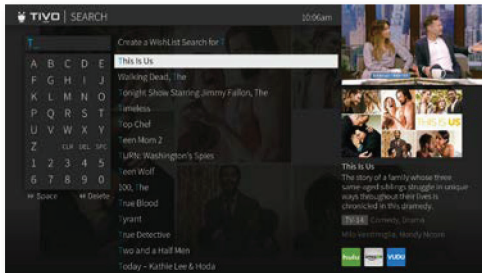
TIVO | SEARCH

10:06am

T

A B C D E
F G H I J
K L M N O
P Q R S T
U V W X Y
Z CLR DEL SPC
1 2 3 4 5
6 7 8 9 0

Space Delete

Create a WishList Search for T

This Is Us
Walking Dead, The
Tonight Show Starring Jimmy Fallon, The
Timeless
Top Chef
Teen Mom 2
TURN: Washington's Spies
Teen Wolf
100, The
True Blood
Tyrant
True Detective
Two and a Half Men
Today – Kathie Lee & Hoda

THIS IS US

This Is Us
The story of a family whose three same-aged siblings struggle in unique ways throughout their lives is chronicled in this dramedy.

TV-14 Comedy, Drama

Milo Ventimiglia, Mandy Moore

hulu amazon VUDU